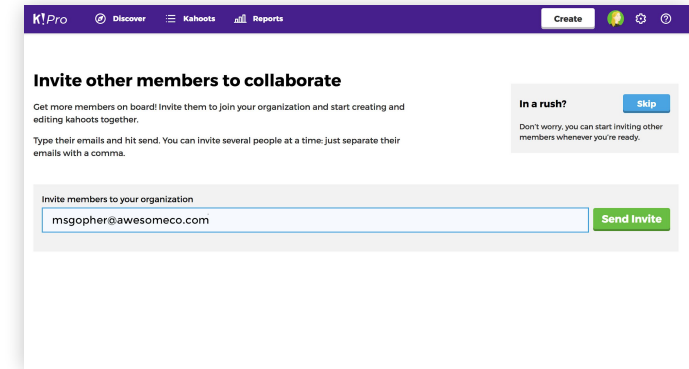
K!Pro Discover Kahoots Reports Create

Invite other members to collaborate

Get more members on board! Invite them to join your organization and start creating and editing kahoots together.

Type their emails and hit send. You can invite several people at a time: just separate their emails with a comma.

In a rush? Skip

Don't worry, you can start inviting other members whenever you're ready.

Invite members to your organization

msgopher@awesomeco.com

Send Invite